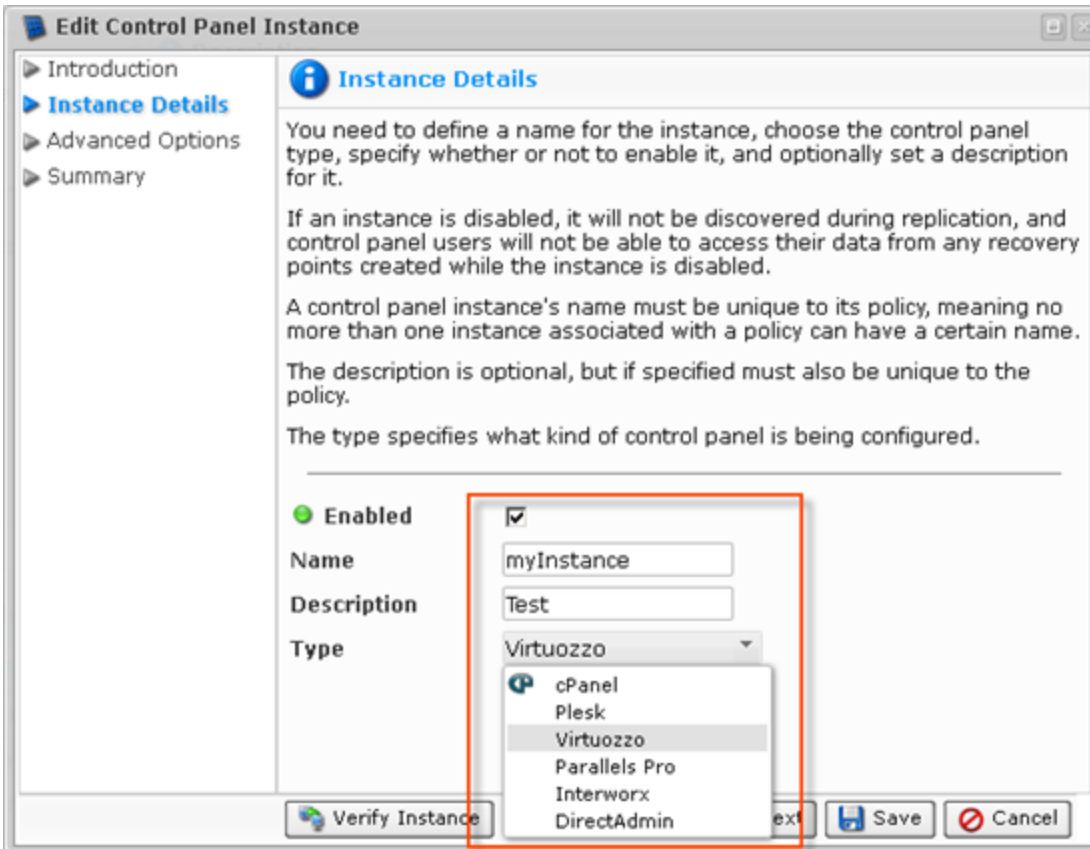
Edit Control Panel Instance

Introduction
Instance Details
Advanced Options
Summary

Instance Details

You need to define a name for the instance, choose the control panel type, specify whether or not to enable it, and optionally set a description for it.

If an instance is disabled, it will not be discovered during replication, and control panel users will not be able to access their data from any recovery points created while the instance is disabled.

A control panel instance's name must be unique to its policy, meaning no more than one instance associated with a policy can have a certain name.

The description is optional, but if specified must also be unique to the policy.

The type specifies what kind of control panel is being configured.

Enabled
Name myInstance
Description Test
Type Virtuozzo

cPanel
Plesk
Virtuozzo
Parallels Pro
Interworx
DirectAdmin

Verify Instance
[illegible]ext
Save
Cancel